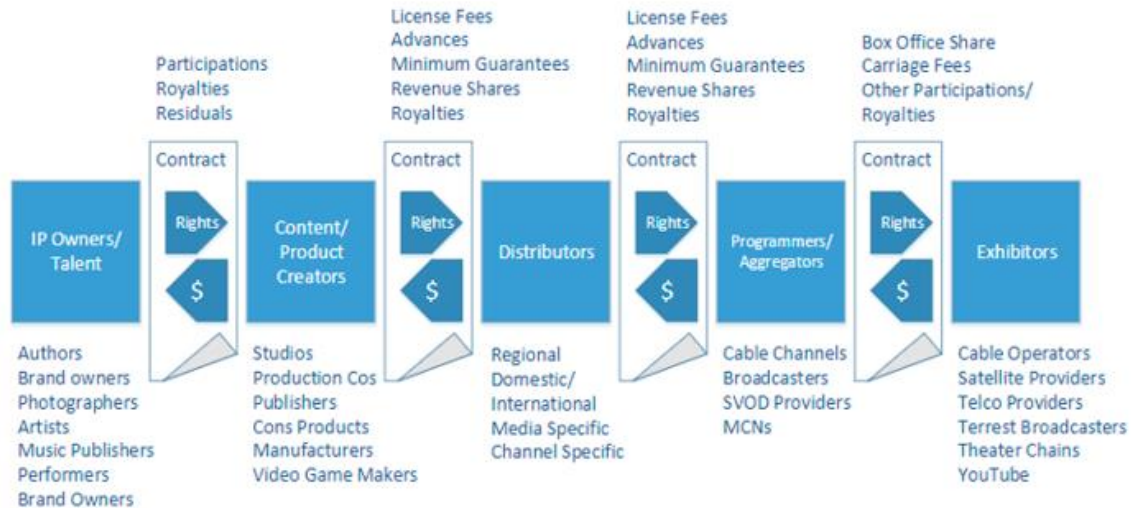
Participations
Royalties
Residuals

License Fees
Advances
Minimum Guarantees
Revenue Shares
Royalties

License Fees
Advances
Minimum Guarantees
Revenue Shares
Royalties

Box Office Share
Carriage Fees
Other Participations/
Royalties

IP Owners/
Talent

Contract
Rights
$

Content/
Product
Creators

Contract
Rights
$

Distributors

Contract
Rights
$

Programmers/
Aggregators

Contract
Rights
$

Exhibitors

Authors
Brand owners
Photographers
Artists
Music Publishers
Performers
Brand Owners

Studios
Production Cos
Publishers
Cons Products
Manufacturers
Video Game Makers

Regional
Domestic/
International
Media Specific
Channel Specific

Cable Channels
Broadcasters
SVOD Providers
MCNs

Cable Operators
Satellite Providers
Telco Providers
Terrest Broadcasters
Theater Chains
YouTube